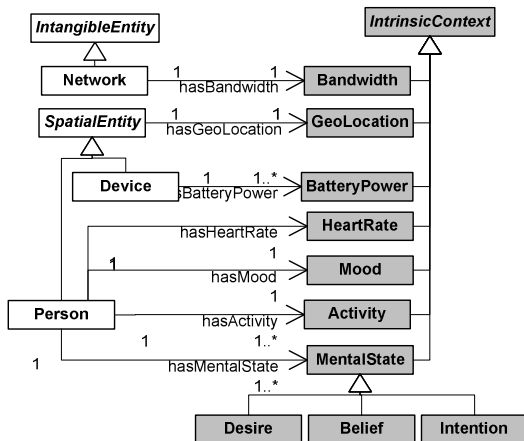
IntangibleEntity

IntrinsicContext

Network

1

1

hasBandwidth

Bandwidth

SpatialEntity

1

1

hasGeoLocation

GeoLocation

Device

1

1..*

sBatteryPower

BatteryPower

hasHeartRate

HeartRate

1

1

hasMood

Mood

1

Person

hasActivity

Activity

1

1..*

1

hasMentalState

MentalState

1..*

Desire

Belief

Intention